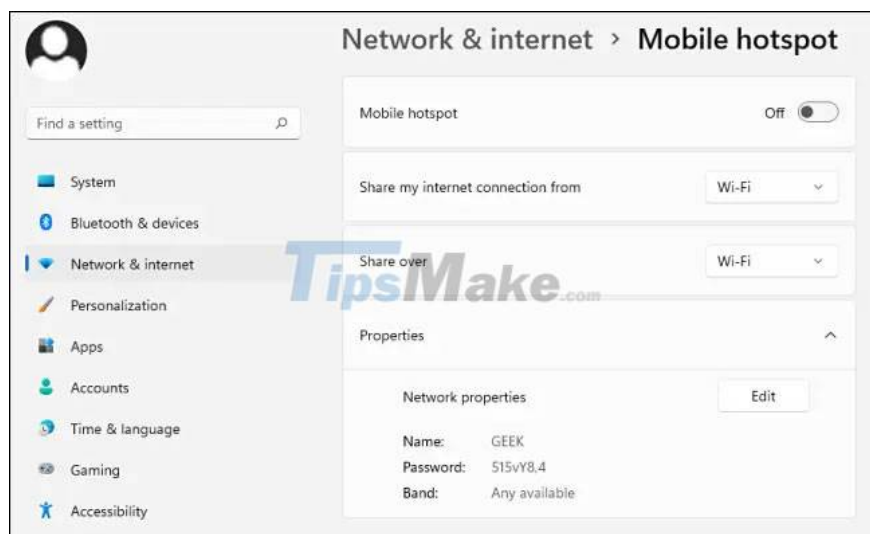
Network & internet › Mobile hotspot

Find a setting

System
Bluetooth & devices
Network & internet
Personalization
Apps
Accounts
Time & language
Gaming
Accessibility

Mobile hotspot
Off

Share my internet connection from
Wi-Fi

Share over
Wi-Fi

TipsMake.com

Properties

Network properties
Edit

Name: GEEK
Password: 515vY8.4
Band: Any available